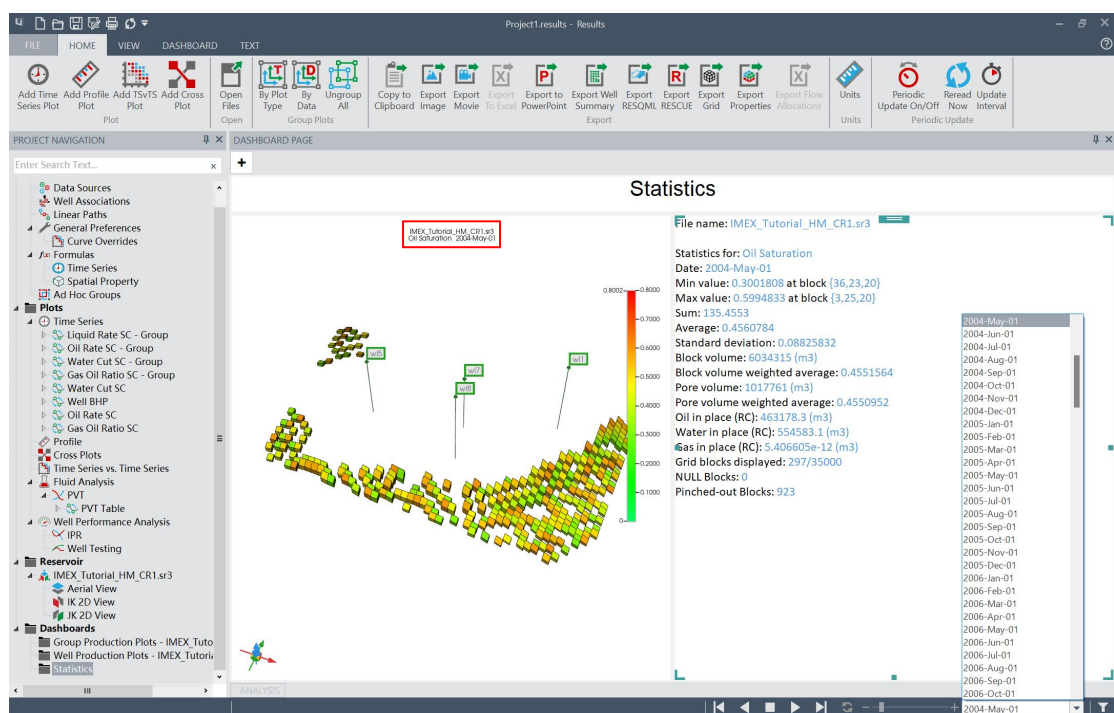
Project1.results - Results

FILE HOME VIEW DASHBOARD TEXT

Add Time Series Plot | Add Profile Plot | Add TSvTS Plot | Add Cross Plot
Plot
Open Files
Open
By Plot Type | By Data | Ungroup All
Group Plots
Copy to Clipboard | Export Image | Export Movie | Export To Excel | Export to PowerPoint | Export Well Summary | Export RESQML | Export RESCUE | Export Grid | Export Properties | Export Flow Allocations
Export
Units
Units
Periodic Update On/Off | Reread Now | Update Interval
Periodic Update

PROJECT NAVIGATION
Enter Search Text...
Data Sources
Well Associations
Linear Paths
General Preferences
Curve Overrides
Formulas
Time Series
Spatial Property
Ad Hoc Groups
Plots
Time Series
Liquid Rate SC - Group
Oil Rate SC - Group
Water Cut SC - Group
Gas Oil Ratio SC - Group
Water Cut SC
Well BHP
Oil Rate SC
Gas Oil Ratio SC
Profile
Cross Plots
Time Series vs. Time Series
Fluid Analysis
PVT
PVT Table
Well Performance Analysis
IPR
Well Testing
Reservoir
IMEX_Tutorial_HM_CR1.sr3
Aerial View
IK 2D View
JK 2D View
Dashboards
Group Production Plots - IMEX_Tuto
Well Production Plots - IMEX_Tutoria
Statistics

DASHBOARD PAGE
+

Statistics

IMEX_Tutorial_HM_CR1.sr3
Oil Saturation 2004-May-01

wl6 wl7 wl8 wl1

0.8002 0.8000 0.7000 0.6000 0.5000 0.4000 0.3000 0.2000 0.1000 0

File name: IMEX_Tutorial_HM_CR1.sr3

Statistics for: Oil Saturation
Date: 2004-May-01
Min value: 0.3001808 at block {36,23,20}
Max value: 0.5994833 at block {3,25,20}
Sum: 135.4553
Average: 0.4560784
Standard deviation: 0.08825832
Block volume: 6034315 (m3)
Block volume weighted average: 0.4551564
Pore volume: 1017761 (m3)
Pore volume weighted average: 0.4550952
Oil in place (RC): 463178.3 (m3)
Water in place (RC): 554583.1 (m3)
Gas in place (RC): 5.406605e-12 (m3)
Grid blocks displayed: 297/35000
NULL Blocks: 0
Pinched-out Blocks: 923

2004-May-01
2004-Jun-01
2004-Jul-01
2004-Aug-01
2004-Sep-01
2004-Oct-01
2004-Nov-01
2004-Dec-01
2005-Jan-01
2005-Feb-01
2005-Mar-01
2005-Apr-01
2005-May-01
2005-Jun-01
2005-Jul-01
2005-Aug-01
2005-Sep-01
2005-Oct-01
2005-Nov-01
2005-Dec-01
2006-Jan-01
2006-Feb-01
2006-Mar-01
2006-Apr-01
2006-May-01
2006-Jun-01
2006-Jul-01
2006-Aug-01
2006-Sep-01
2006-Oct-01

ANALYSIS
2004-May-01